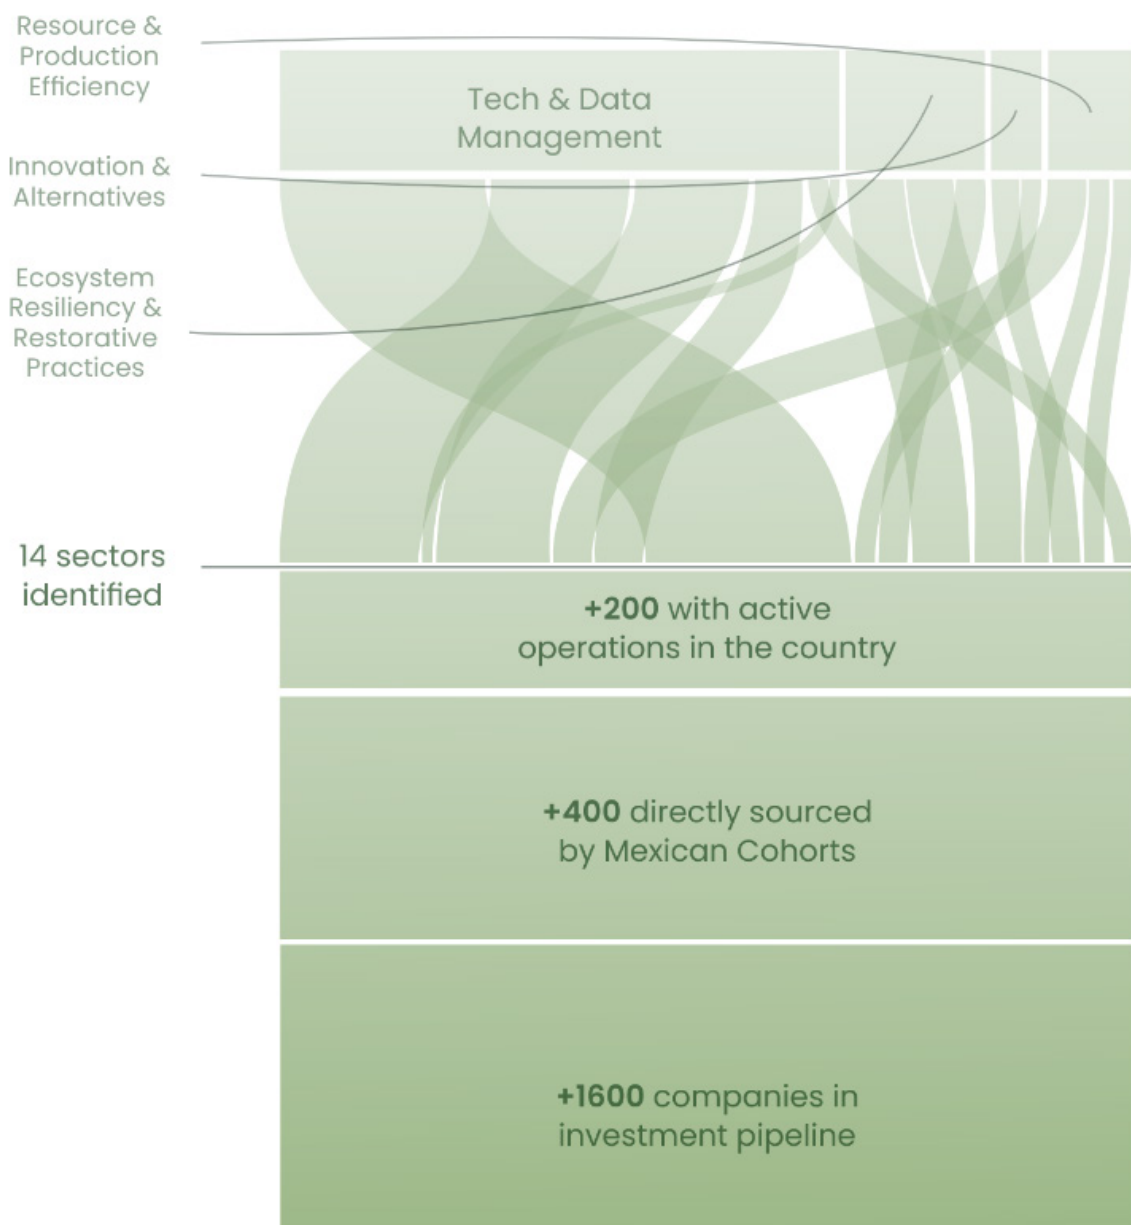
Resource & Production Efficiency

Innovation & Alternatives

Ecosystem Resiliency & Restorative Practices

Tech & Data Management

14 sectors identified

**+200** with active operations in the country

**+400** directly sourced by Mexican Cohorts

**+1600** companies in investment pipeline